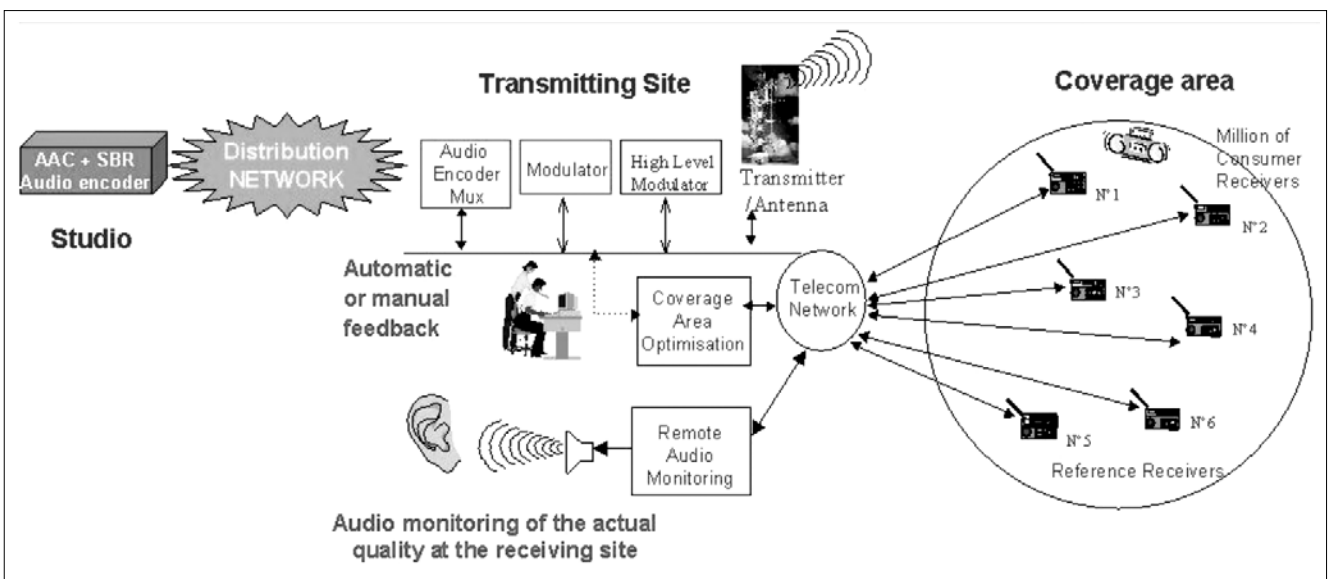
Transmitting Site

Coverage area

AAC + SBR Audio encoder

Distribution NETWORK

Audio Encoder Mux

Modulator

High Level Modulator

Transmitter / Antenna

Million of Consumer Receivers

Studio

N°1

N°2

Automatic or manual feedback

Coverage Area Optimisation

Telecom Network

N°3

N°4

Remote Audio Monitoring

N°5

N°6

Reference Receivers

Audio monitoring of the actual quality at the receiving site